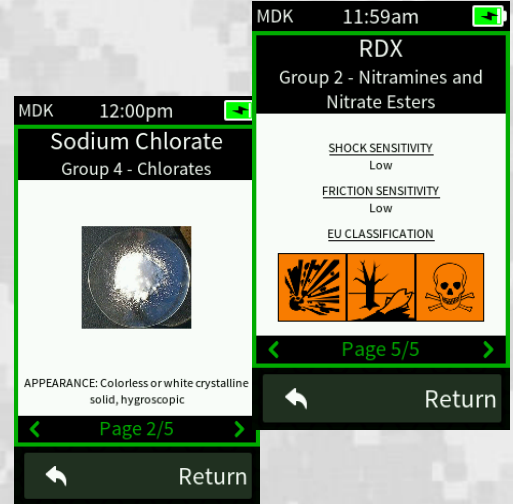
MDK 12:00pm

Sodium Chlorate
Group 4 - Chlorates

APPEARANCE: Colorless or white crystalline solid, hygroscopic

Page 2/5

Return

MDK 11:59am

RDX
Group 2 - Nitramines and Nitrate Esters

SHOCK SENSITIVITY
Low

FRICTION SENSITIVITY
Low

EU CLASSIFICATION

Page 5/5

Return